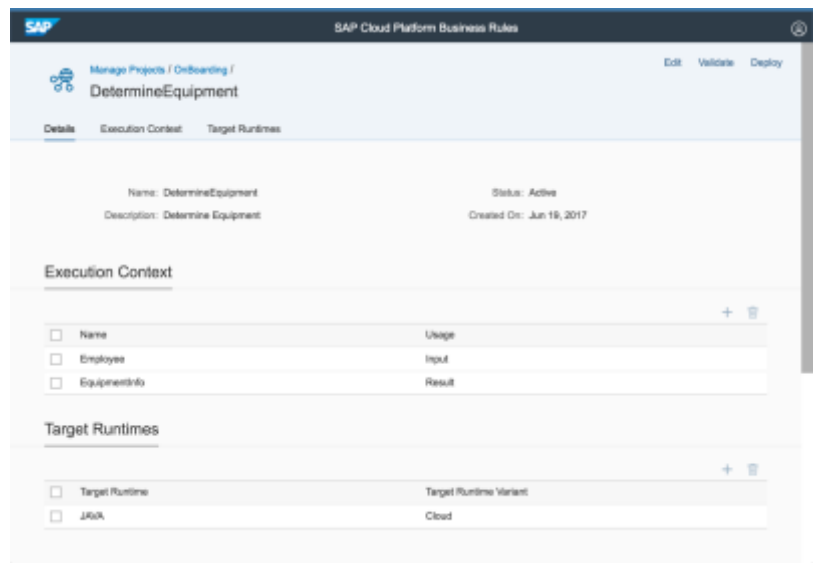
SAP

SAP Cloud Platform Business Rules

Manage Projects / OnBoarding /
DetermineEquipment

Edit Validate Deploy

Details Execution Context Target Runtimes

Name: DetermineEquipment
Description: Determine Equipment

Status: Active
Created On: Jun 19, 2017

Execution Context

| Name | Usage |
|---|---|
| Employee | Input |
| EquipmentInfo | Result |

Target Runtimes

| Target Runtime | Target Runtime Variant |
|---|---|
| JAVA | Cloud |